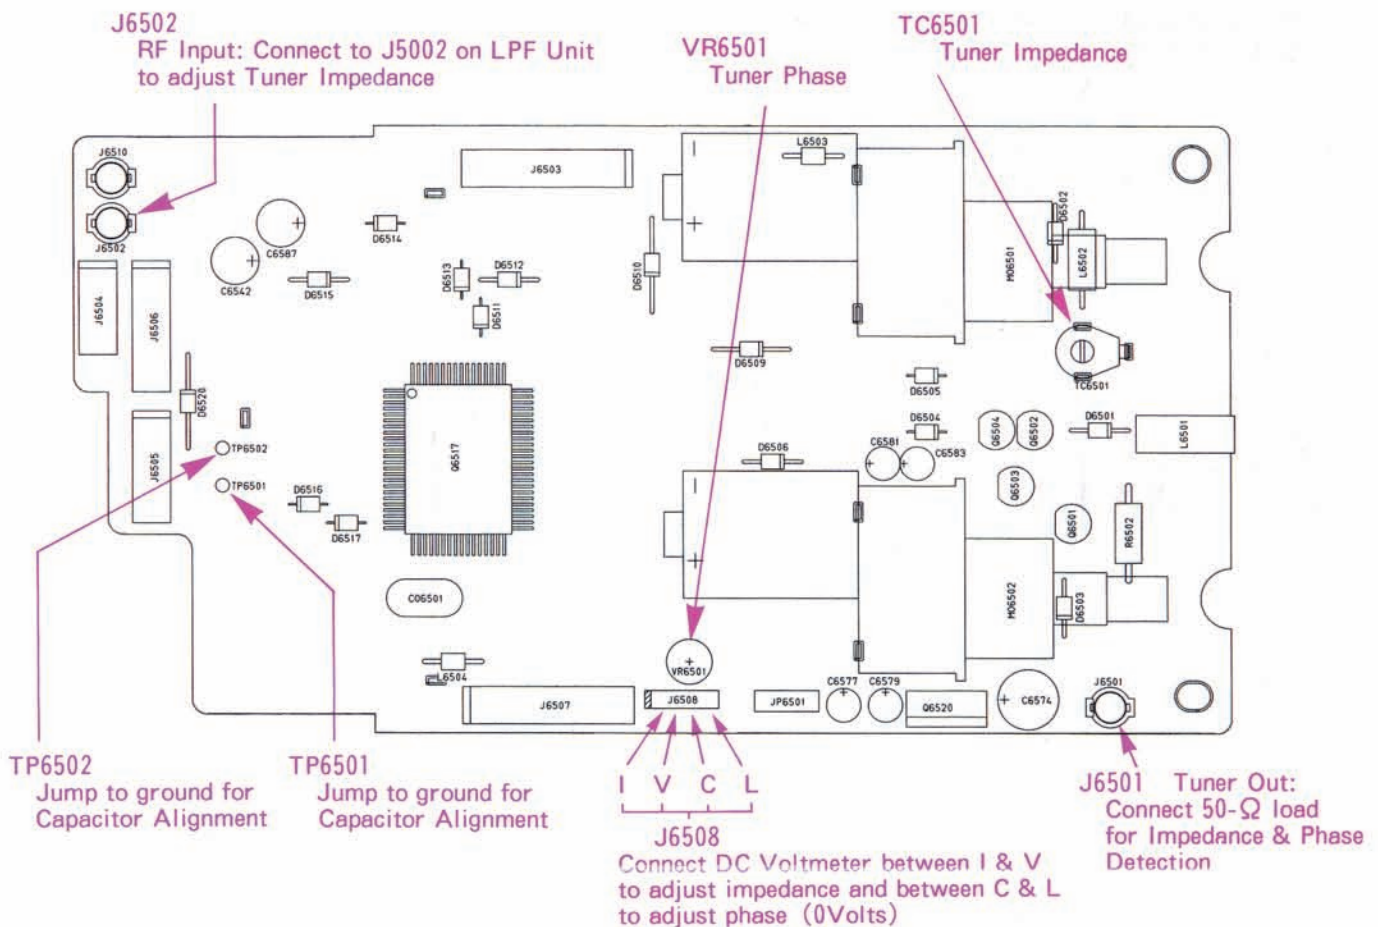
J6502
RF Input: Connect to J5002 on LPF Unit to adjust Tuner Impedance

VR6501
Tuner Phase

TC6501
Tuner Impedance

J6510
J6502
C6587
C6542
D6514
D6515
D6513
D6512
D6511
J6503
D6510
L6503
D6509
M06501
D6502
L6502
TC6501
J6504
J6506
D6520
TP6502
TP6501
J6505
D6516
D6517
Q6517
C06501
L6504
J6507
D6505
D6504
C6581
C6583
Q6504
Q6502
D6501
L6501
D6506
Q6503
Q6501
R6502
M06502
D6503
VR6501
J6508
JP6501
C6577
C6579
Q6520
C6574
J6501

TP6502
Jump to ground for Capacitor Alignment

TP6501
Jump to ground for Capacitor Alignment

I V C L
J6508
Connect DC Voltmeter between I & V to adjust impedance and between C & L to adjust phase (0Volts)

J6501 Tuner Out:
Connect 50-Ω load for Impedance & Phase Detection